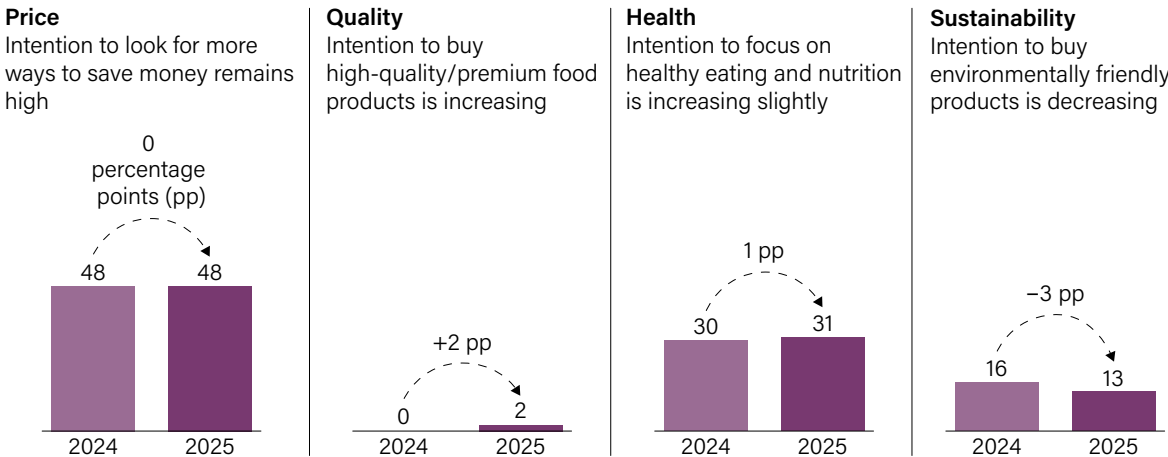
**Price**
Intention to look for more ways to save money remains high

0 percentage points (pp)

48 48

2024 2025

**Quality**
Intention to buy high-quality/premium food products is increasing

+2 pp

0 2

2024 2025

**Health**
Intention to focus on healthy eating and nutrition is increasing slightly

1 pp

30 31

2024 2025

**Sustainability**
Intention to buy environmentally friendly products is decreasing

–3 pp

16 13

2024 2025